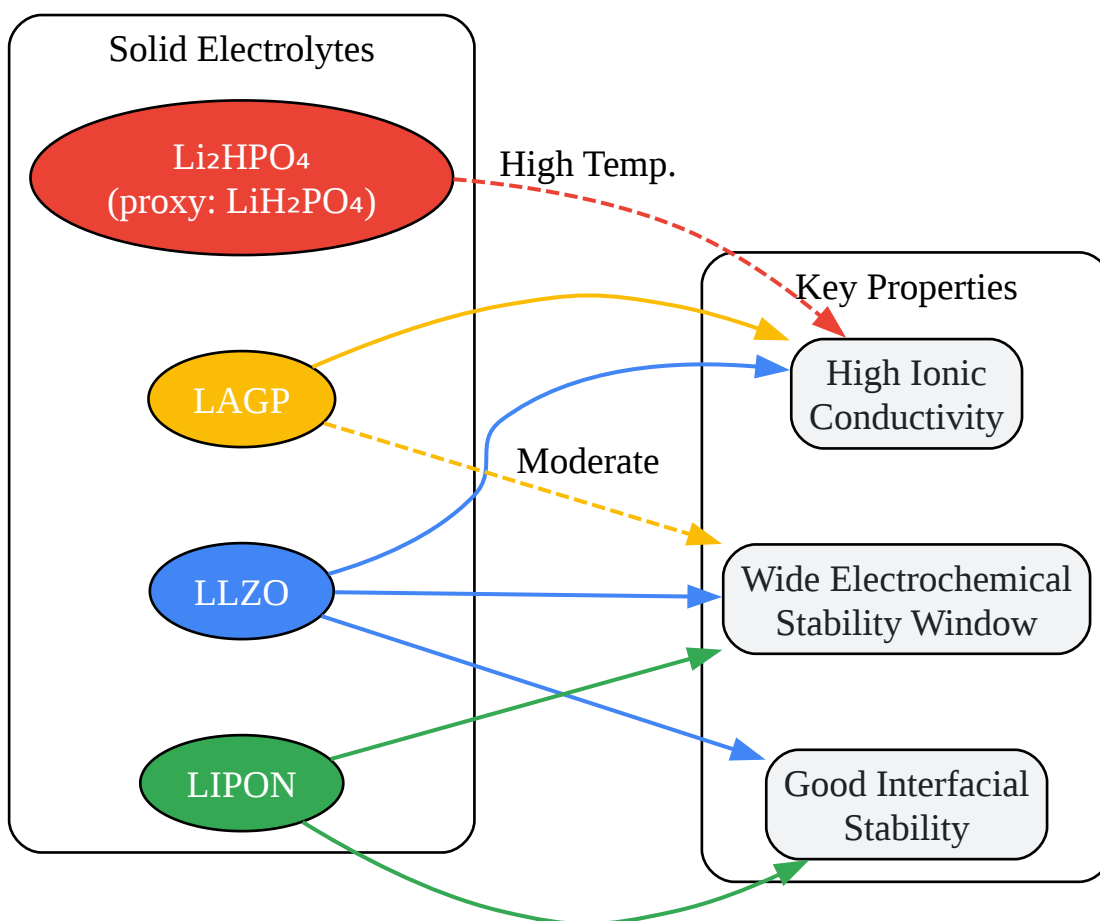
Solid Electrolytes

$Li_2HPO_4$
(proxy: $LiH_2PO_4$)

High Temp.

LAGP

Moderate

LLZO

LIPON

Key Properties

High Ionic Conductivity

Wide Electrochemical Stability Window

Good Interfacial Stability